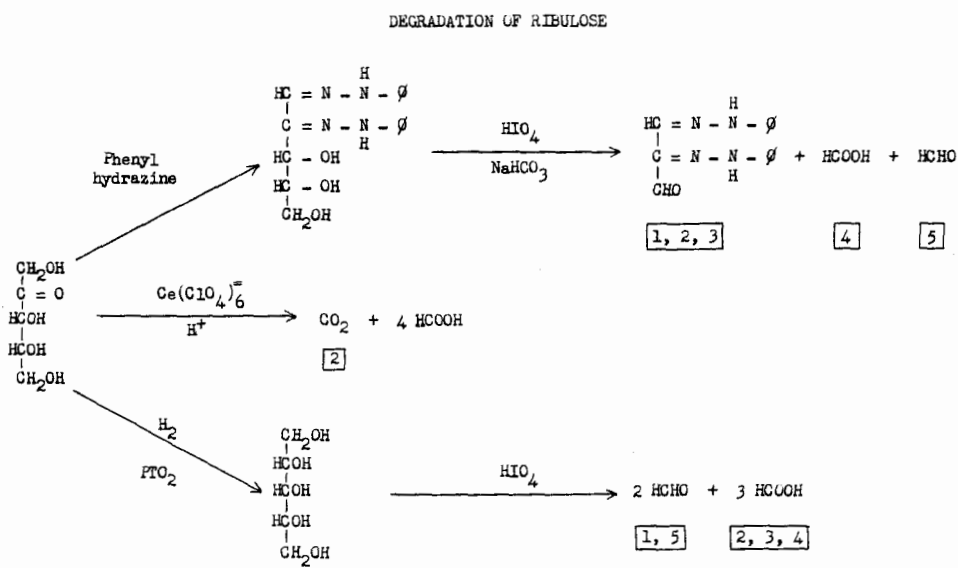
DEGRADATION OF RIBULOSE

$CH_2OH$
$C = O$
$HCOH$
$HCOH$
$CH_2OH$

Phenyl hydrazine

$HC = N - NH - \emptyset$
$C = N - NH - \emptyset$
$HC - OH$
$HC - OH$
$CH_2OH$

$HIO_4$
$NaHCO_3$

$HC = N - NH - \emptyset$
$C = N - NH - \emptyset$ + HCOOH + HCHO
$CHO$

1, 2, 3    4    5

$Ce(ClO_4)_6^{=}$
$H^+$

$CO_2$ + 4 HCOOH

2

$H_2$
$PTO_2$

$CH_2OH$
$HCOH$
$HCOH$
$HCOH$
$CH_2OH$

$HIO_4$

2 HCHO + 3 HCOOH

1, 5    2, 3, 4